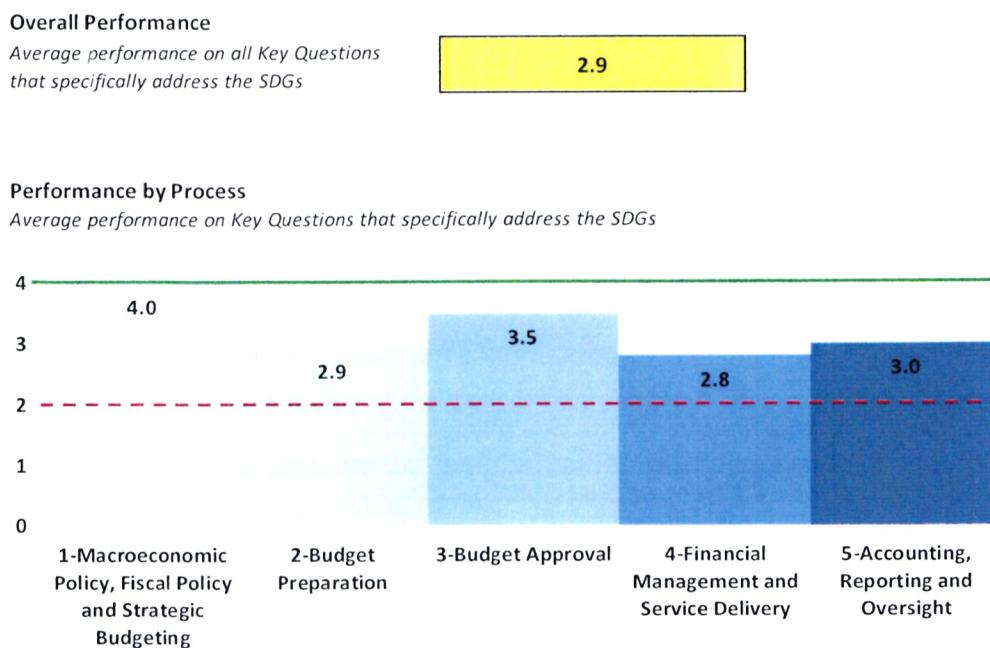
Overall Performance
*Average performance on all Key Questions that specifically address the SDGs*

2.9

Performance by Process
*Average performance on Key Questions that specifically address the SDGs*

4
3
2
1
0

4.0
2.9
3.5
2.8
3.0

1-Macroeconomic Policy, Fiscal Policy and Strategic Budgeting
2-Budget Preparation
3-Budget Approval
4-Financial Management and Service Delivery
5-Accounting, Reporting and Oversight